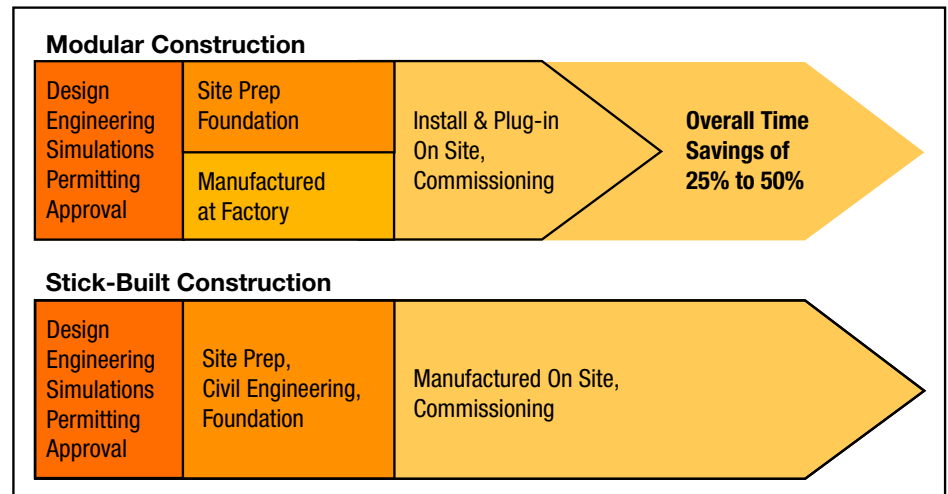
Modular Construction

Design
Engineering
Simulations
Permitting
Approval

Site Prep
Foundation

Manufactured
at Factory

Install & Plug-in
On Site,
Commissioning

Overall Time
Savings of
25% to 50%

Stick-Built Construction

Design
Engineering
Simulations
Permitting
Approval

Site Prep,
Civil Engineering,
Foundation

Manufactured On Site,
Commissioning